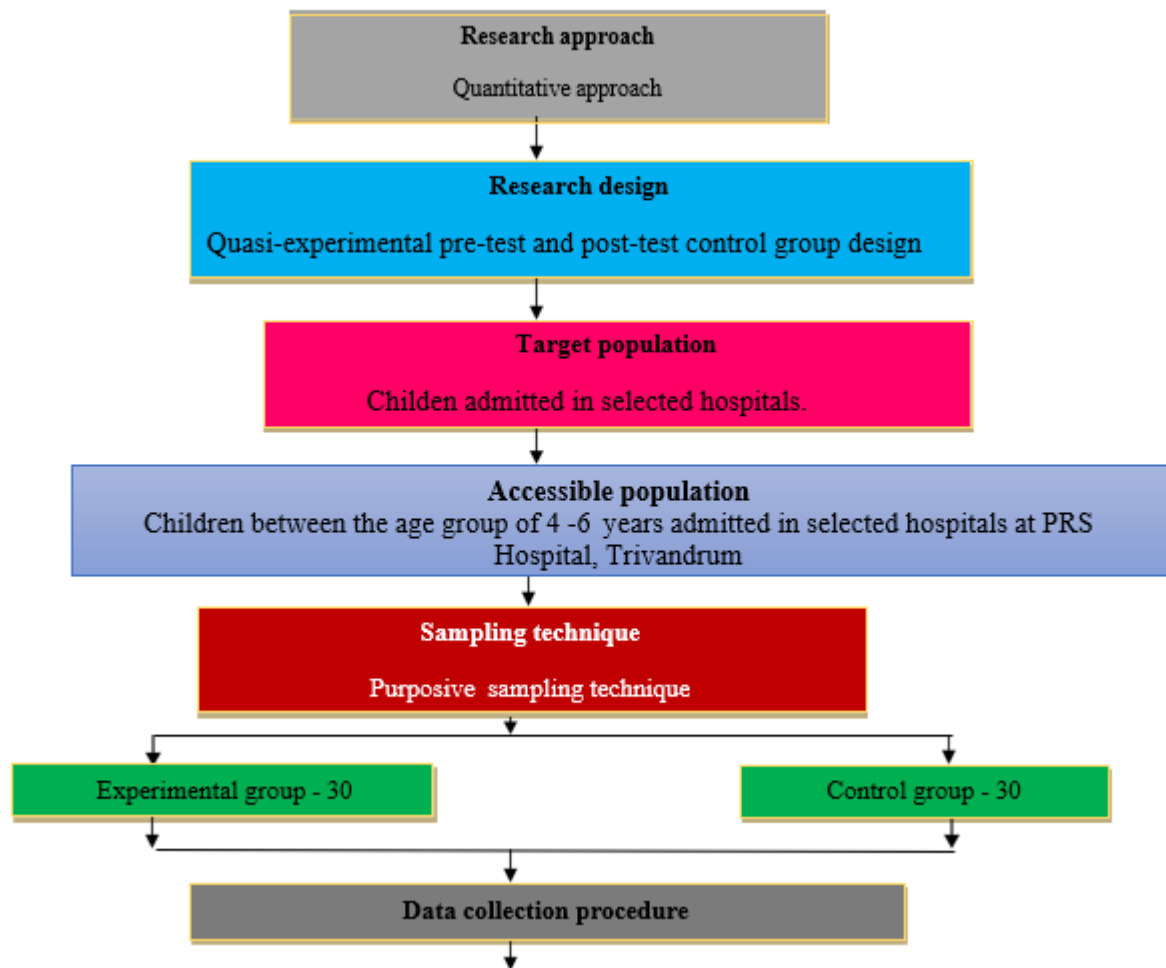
Research approach

Quantitative approach

Research design

Quasi-experimental pre-test and post-test control group design

Target population

Childen admitted in selected hospitals.

Accessible population

Children between the age group of 4 -6 years admitted in selected hospitals at PRS Hospital, Trivandrum

Sampling technique

Purposive sampling technique

Experimental group - 30

Control group - 30

Data collection procedure